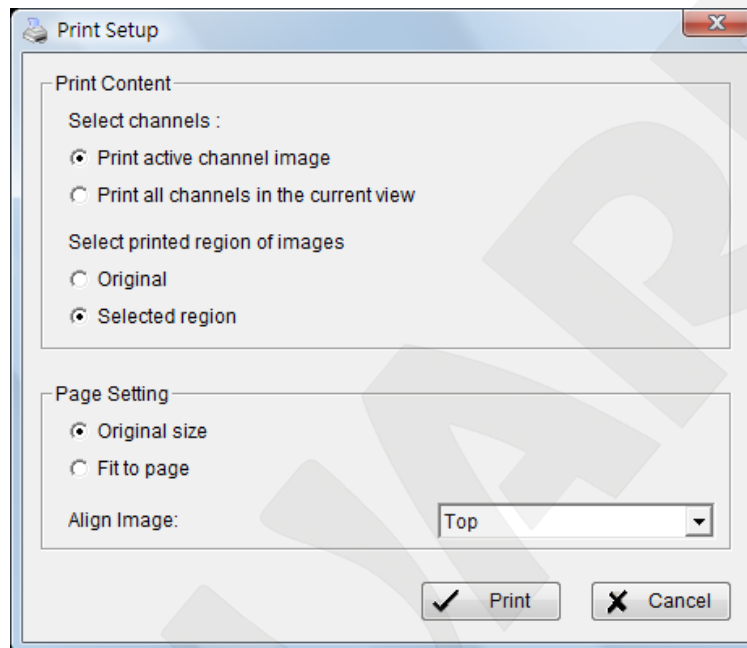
Print Setup

Print Content

Select channels :

Print active channel image

Print all channels in the current view

Select printed region of images

Original

Selected region

Page Setting

Original size

Fit to page

Align Image:

Top

Print

Cancel